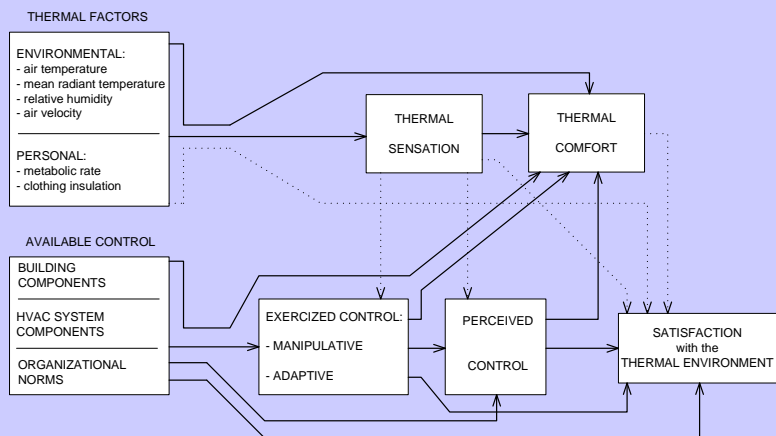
THERMAL FACTORS

ENVIRONMENTAL:
- air temperature
- mean radiant temperature
- relative humidity
- air velocity

PERSONAL:
- metabolic rate
- clothing insulation

THERMAL SENSATION

THERMAL COMFORT

AVAILABLE CONTROL

BUILDING COMPONENTS

HVAC SYSTEM COMPONENTS

ORGANIZATIONAL NORMS

EXERCIZED CONTROL:
- MANIPULATIVE
- ADAPTIVE

PERCEIVED CONTROL

SATISFACTION with the THERMAL ENVIRONMENT